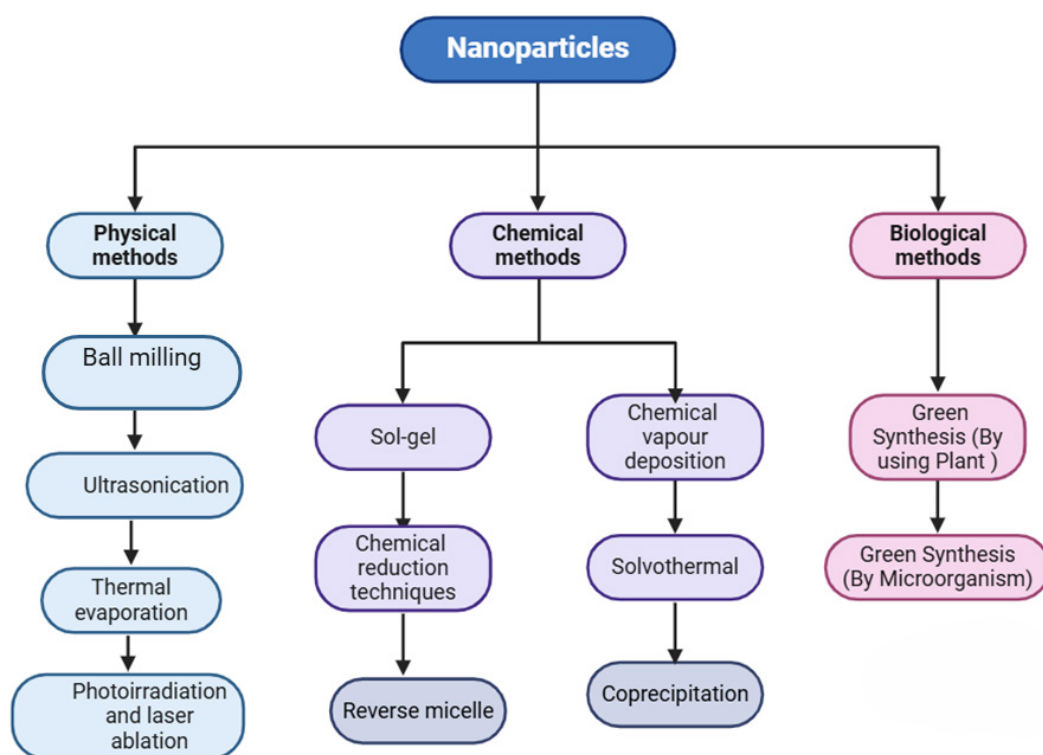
Nanoparticles

Physical methods

Ball milling

Ultrasonication

Thermal evaporation

Photoirradiation and laser ablation

Chemical methods

Sol-gel

Chemical reduction techniques

Reverse micelle

Chemical vapour deposition

Solvothermal

Coprecipitation

Biological methods

Green Synthesis (By using Plant )

Green Synthesis (By Microorganism)